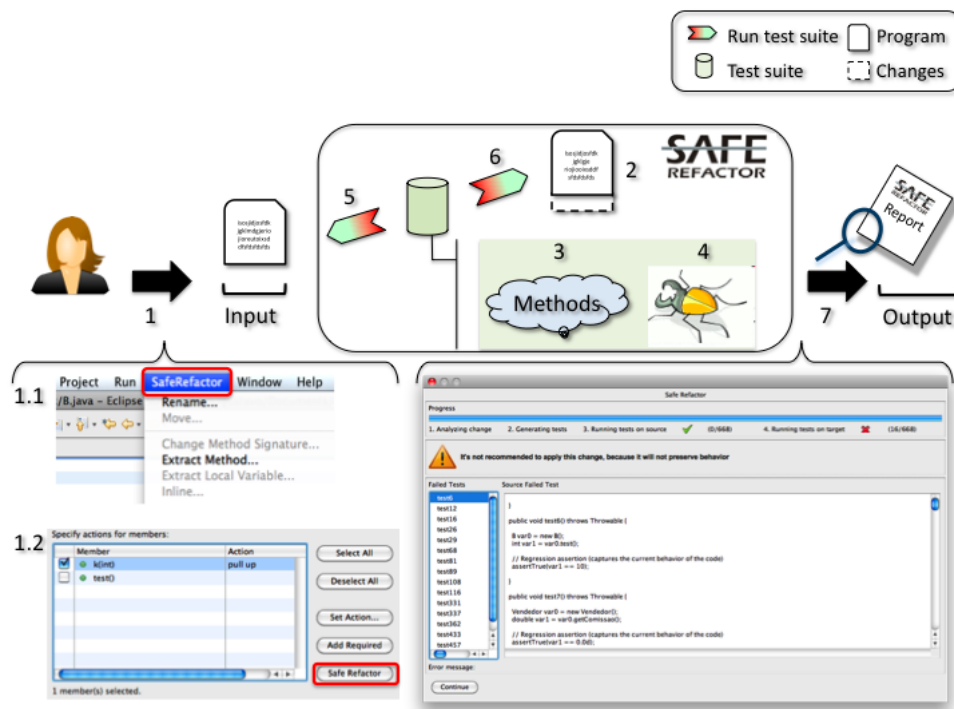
Run test suite
Program
Test suite
Changes

6
2
SAFE REFACTOR
5
3
4
Methods
1
Input
7
Output
SAFE REFACTOR Report

1.1
Project Run SafeRefactor Window Help
/B.java – Eclipse
Rename...
Move...
Change Method Signature...
Extract Method...
Extract Local Variable...
Inline...

1.2
Specify actions for members:
| Member | Action |
|---|---|
| k(int) | pull up |
| test() | |
Select All
Deselect All
Set Action...
Add Required
Safe Refactor
1 member(s) selected.

Safe Refactor
Progress
1. Analyzing change 2. Generating tests 3. Running tests on source (0/668) 4. Running tests on target (16/668)
It's not recommended to apply this change, because it will not preserve behavior
Failed Tests
Source Failed Test
test6
test12
test16
test26
test29
test68
test81
test89
test108
test116
test331
test337
test362
test433
test457
}

public void test6() throws Throwable {

B var0 = new B();
int var1 = var0.test();

// Regression assertion (captures the current behavior of the code)
assertTrue(var1 == 10);
}

public void test7() throws Throwable {

Vendedor var0 = new Vendedor();
double var1 = var0.getComissao();

// Regression assertion (captures the current behavior of the code)
assertTrue(var1 == 0.0d);
Error message:
Continue